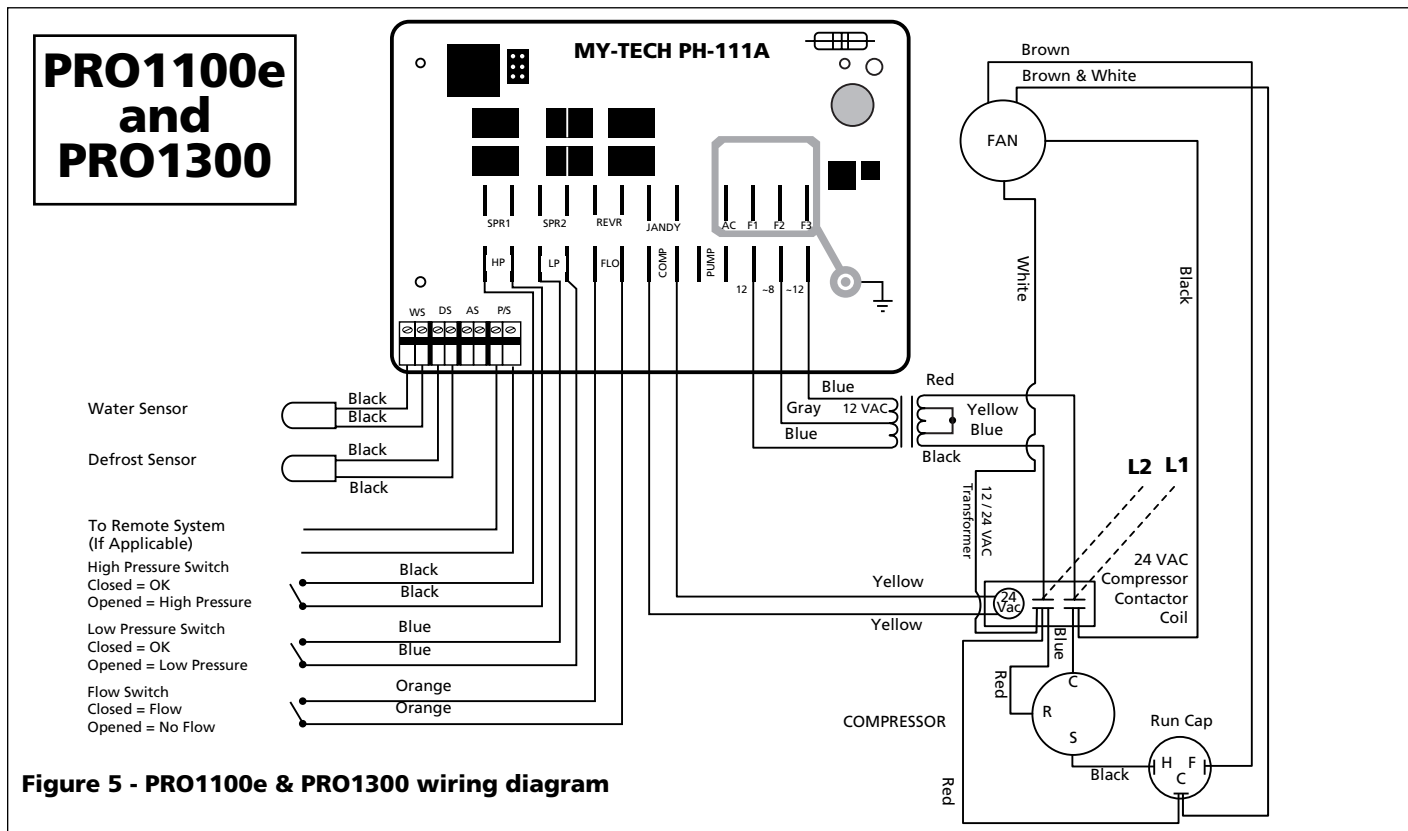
PRO1100e and PRO1300

MY-TECH PH-111A

SPR1
SPR2
REVR
JANDY
AC
F1
F2
F3
HP
LP
FLO
COMP
PUMP
12
~8
~12
WS
DS
AS
P/S

Brown
Brown & White
FAN
White
Black

Water Sensor
Black
Black
Defrost Sensor
Black
Black

To Remote System
(If Applicable)
High Pressure Switch
Closed = OK
Opened = High Pressure
Black
Black
Low Pressure Switch
Closed = OK
Opened = Low Pressure
Blue
Blue
Flow Switch
Closed = Flow
Opened = No Flow
Orange
Orange

Blue
Gray
12 VAC
Blue
Red
Yellow
Blue
Black
12 / 24 VAC Transformer
L2
L1
24 VAC Compressor Contactor Coil
Yellow
24 Vac
Yellow
Blue
Red
C
R
S
COMPRESSOR
Run Cap
H
F
C
Black
Red

Figure 5 - PRO1100e & PRO1300 wiring diagram